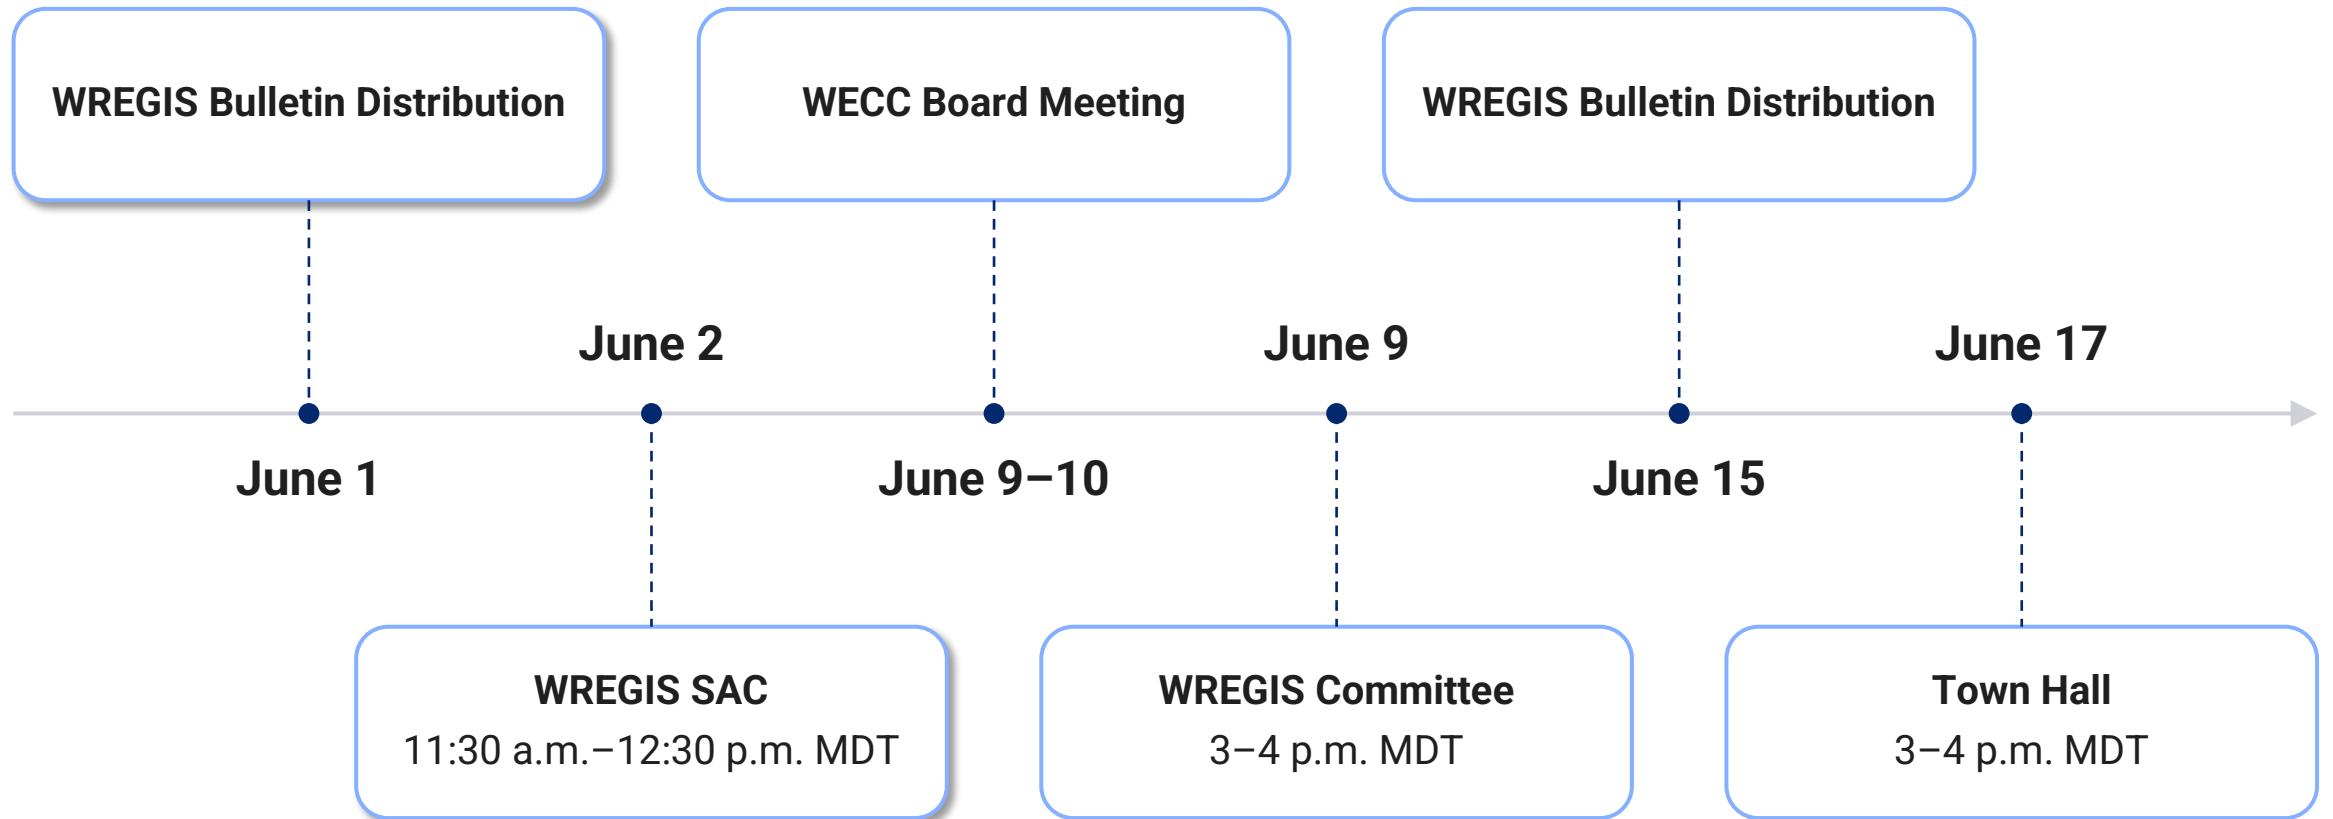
WREGIS Bulletin Distribution

WECC Board Meeting

WREGIS Bulletin Distribution

June 2

June 9

June 17

June 1

June 9–10

June 15

WREGIS SAC
11:30 a.m.–12:30 p.m. MDT

WREGIS Committee
3–4 p.m. MDT

Town Hall
3–4 p.m. MDT